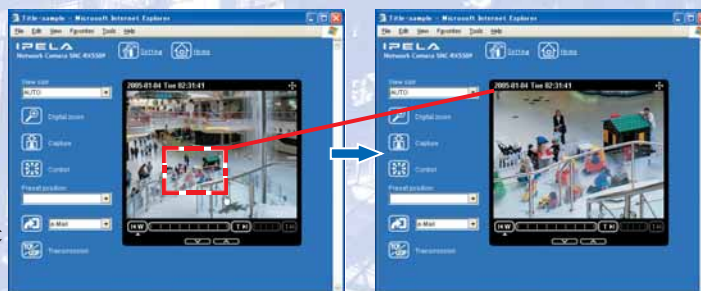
Title-sample - Microsoft Internet Explorer
File Edit View Favorites Tools Help
IPELA
Network Camera SNC-RX550P
Setting Home
View size
AUTO
Digital zoom
Capture
Control
Preset position
e-Mail
Transmission
2005-01-04 Tue 02:31:41
W T

Title-sample - Microsoft Internet Explorer
File Edit View Favorites Tools Help
IPELA
Network Camera SNC-RX550P
Setting Home
View size
AUTO
Digital zoom
Capture
Control
Preset position
e-Mail
Transmission
2005-01-04 Tue 02:31:41
W T